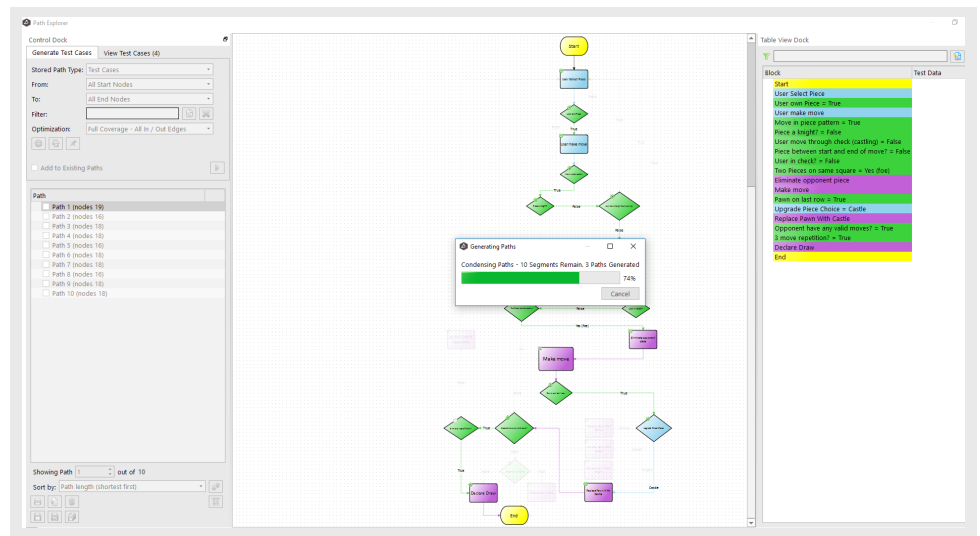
Path Explorer

Control Dock

Generate Test Cases | View Test Cases (4)

Stored Path Type: Test Cases
From: All Start Nodes
To: All End Nodes
Filter:
Optimization: Full Coverage - All In / Out Edges

Add to Existing Paths

Path
Path 1 (nodes 19)
Path 2 (nodes 16)
Path 3 (nodes 18)
Path 4 (nodes 16)
Path 5 (nodes 16)
Path 6 (nodes 18)
Path 7 (nodes 18)
Path 8 (nodes 18)
Path 9 (nodes 18)
Path 10 (nodes 18)

Showing Path 1 out of 10
Sort by: Path length (shortest first)

Start
True
False
True
False
Make move
True
True
True
False
Declare Draw
End

Generating Paths
Condensing Paths - 10 Segments Remain. 3 Paths Generated
74%
Cancel

Table View Dock

| Block | Test Data |
|---|---|
| Start | |
| User Select Piece | |
| User own Piece = True | |
| User make move | |
| Move in piece pattern = True | |
| Piece a knight? = False | |
| User move through check (castling) = False | |
| Piece between start and end of move? = False | |
| User in check? = False | |
| Two Pieces on same square = Yes (foe) | |
| Eliminate opponent piece | |
| Make move | |
| Pawn on last row = True | |
| Upgrade Piece Choice = Castle | |
| Replace Pawn With Castle | |
| Opponent have any valid moves? = True | |
| 3 move repetition? = True | |
| Declare Draw | |
| End | |